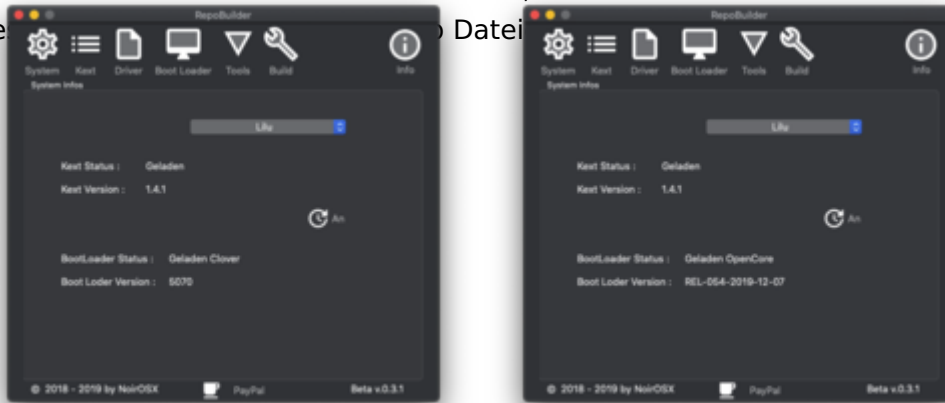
e

RepoBuilder

System Kext Driver Boot Loader Tools Build Info

System Infos

Lilu

Kext Status : Geladen

Kext Version : 1.4.1

An

BootLoader Status : Geladen Clover

Boot Loder Version : 5070

© 2018 - 2019 by NoirOSX PayPal Beta v.0.3.1

p Datei

RepoBuilder

System Kext Driver Boot Loader Tools Build Info

System Infos

Lilu

Kext Status : Geladen

Kext Version : 1.4.1

An

BootLoader Status : Geladen OpenCore

Boot Loder Version : REL-054-2019-12-07

© 2018 - 2019 by NoirOSX PayPal Beta v.0.3.1